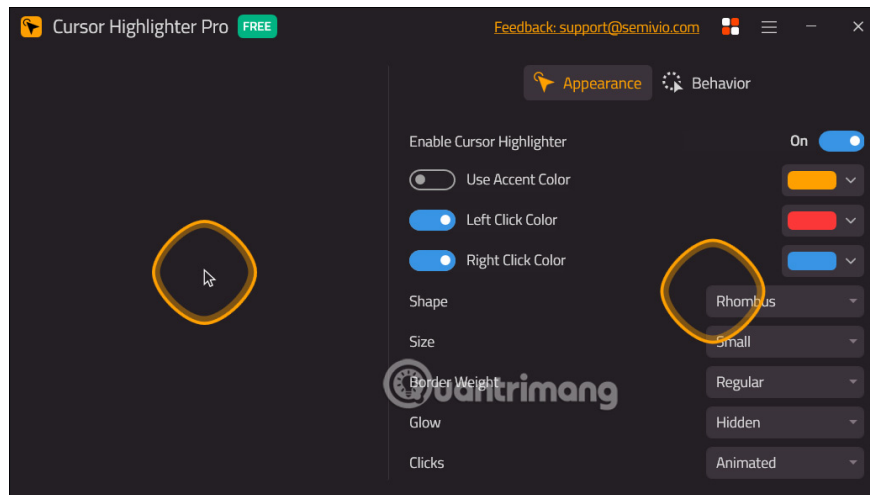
Cursor Highlighter Pro FREE

Feedback: support@semivio.com

Appearance

Behavior

Enable Cursor Highlighter

On

Use Accent Color

Left Click Color

Right Click Color

Shape

Rhombus

Size

Small

Border Weight

Regular

Glow

Hidden

Clicks

Animated

quantrimang